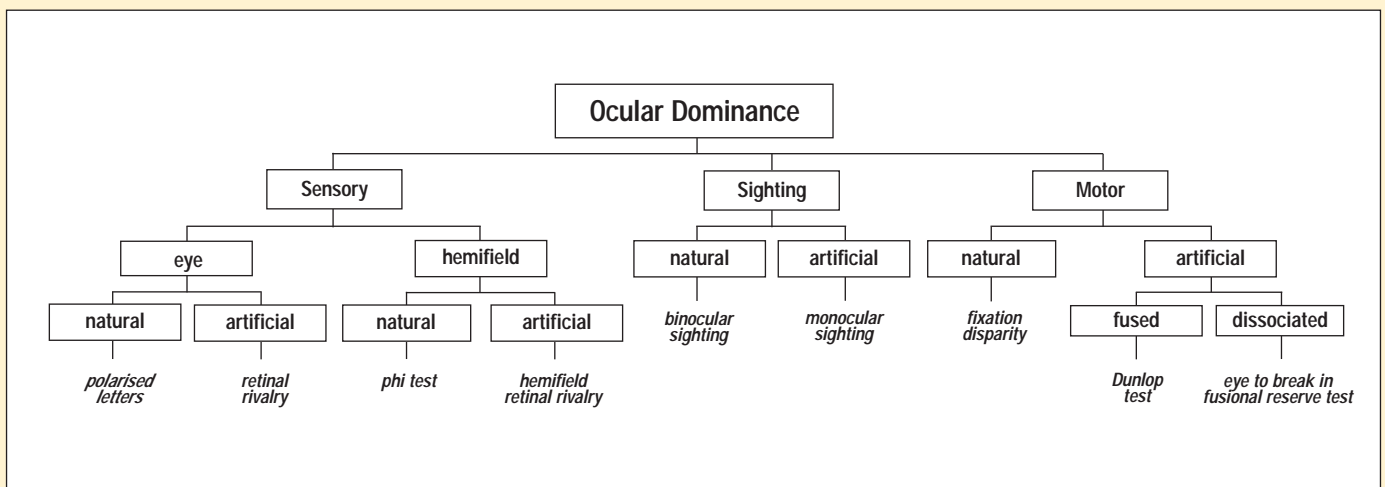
Ocular Dominance

Sensory

eye

natural

polarised letters

artificial

retinal rivalry

hemifield

natural

phi test

artificial

hemifield retinal rivalry

Sighting

natural

binocular sighting

artificial

monocular sighting

Motor

natural

fixation disparity

artificial

fused

Dunlop test

dissociated

eye to break in fusional reserve test